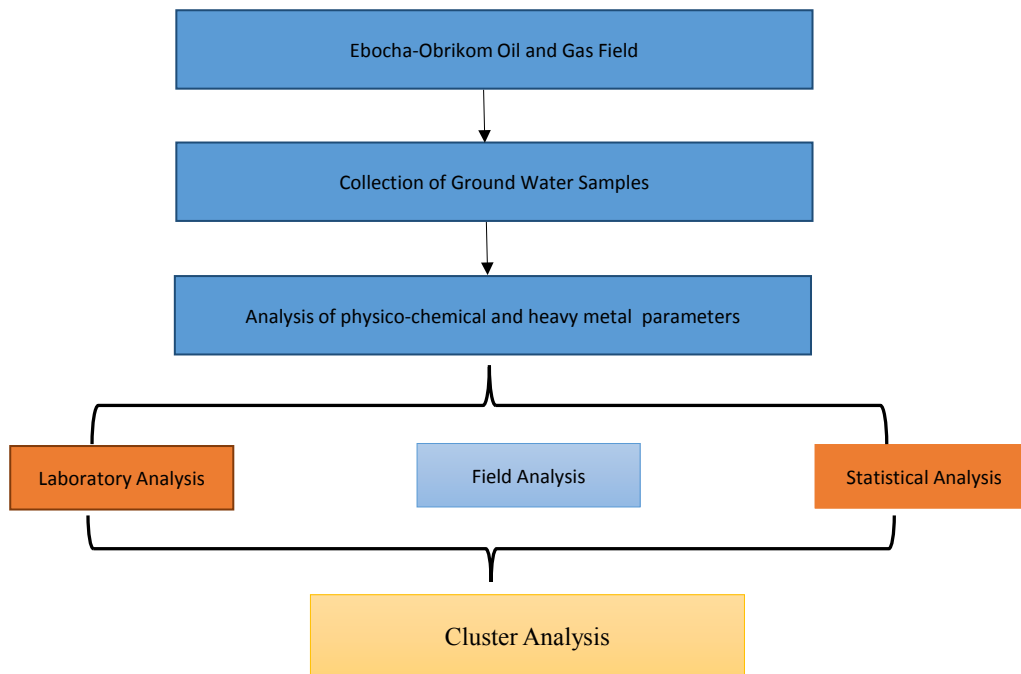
Ebocha-Obrikom Oil and Gas Field

Collection of Ground Water Samples

Analysis of physico-chemical and heavy metal parameters

Laboratory Analysis

Field Analysis

Statistical Analysis

Cluster Analysis